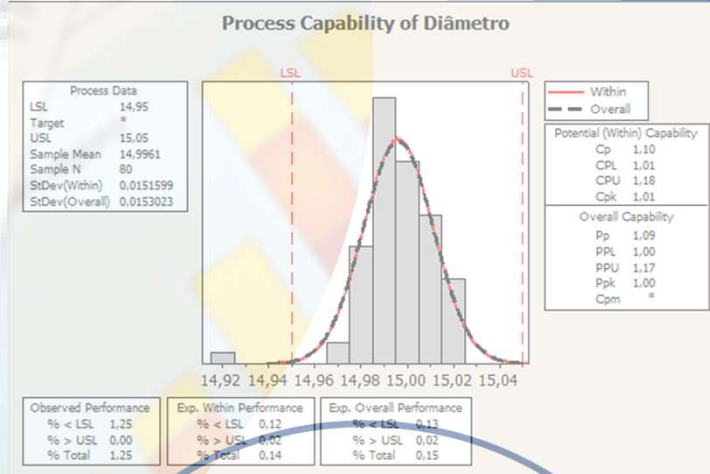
Process Capability of Diâmetro

| Process Data | |
|---|---|
| LSL | 14,95 |
| Target | * |
| USL | 15,05 |
| Sample Mean | 14,9961 |
| Sample N | 80 |
| StDev(Within) | 0,0151599 |
| StDev(Overall) | 0,0153023 |

LSL

USL

Within
Overall

| Potential (Within) Capability | |
|---|---|
| Cp | 1,10 |
| CPL | 1,01 |
| CPU | 1,18 |
| Cpk | 1,01 |

| Overall Capability | |
|---|---|
| Pp | 1,09 |
| PPL | 1,00 |
| PPU | 1,17 |
| Ppk | 1,00 |
| Cpm | * |

14,92 14,94 14,96 14,98 15,00 15,02 15,04

| Observed Performance | |
|---|---|
| % < LSL | 1,25 |
| % > USL | 0,00 |
| % Total | 1,25 |

| Exp. Within Performance | |
|---|---|
| % < LSL | 0,12 |
| % > USL | 0,02 |
| % Total | 0,14 |

| Exp. Overall Performance | |
|---|---|
| % < LSL | 0,13 |
| % > USL | 0,02 |
| % Total | 0,15 |